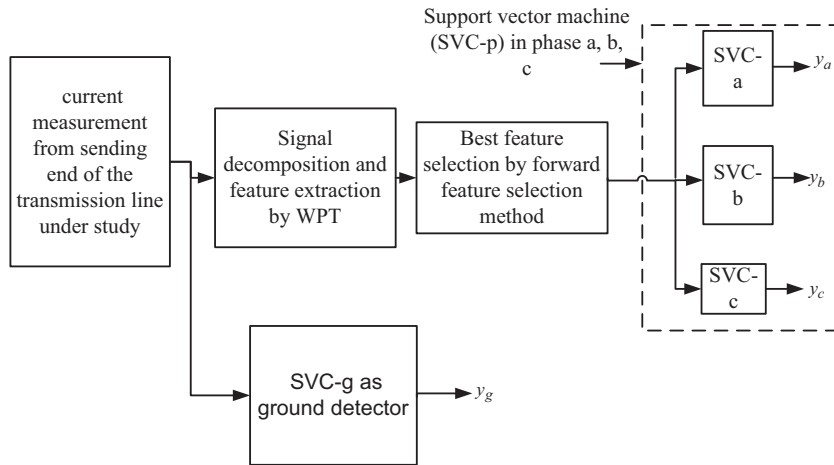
Support vector machine (SVC-p) in phase a, b, c

current measurement from sending end of the transmission line under study

Signal decomposition and feature extraction by WPT

Best feature selection by forward feature selection method

SVC-a

$y_a$

SVC-b

$y_b$

SVC-c

$y_c$

SVC-g as ground detector

$y_g$